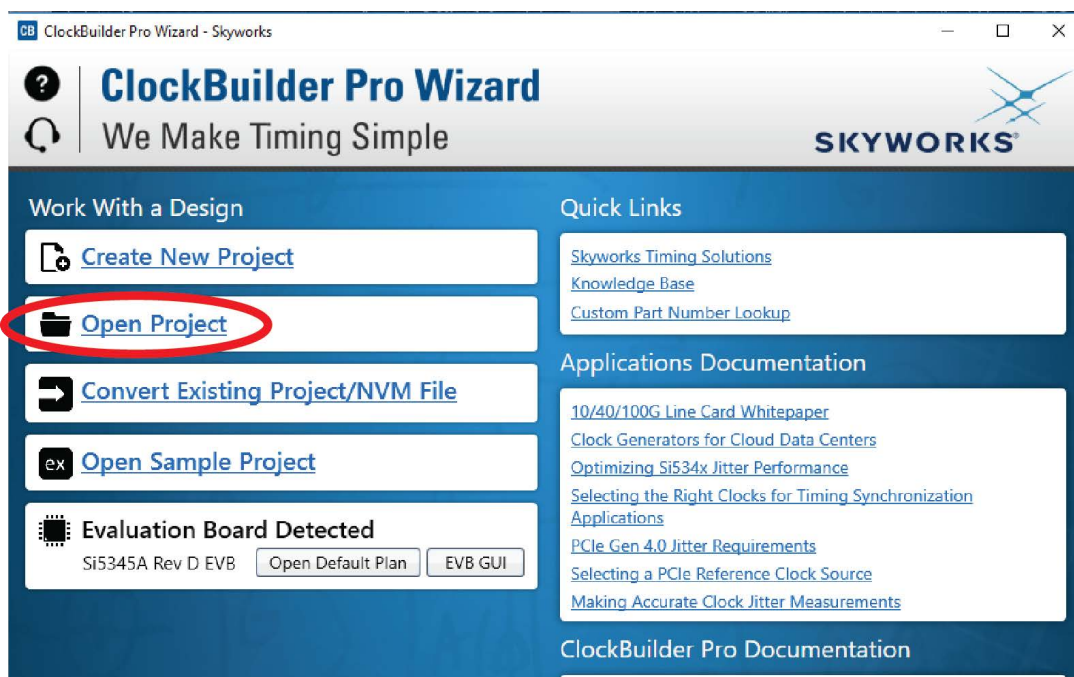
CB ClockBuilder Pro Wizard - Skyworks

ClockBuilder Pro Wizard
We Make Timing Simple

SKYWORKS

Work With a Design

Create New Project

Open Project

Convert Existing Project/NVM File

ex Open Sample Project

Evaluation Board Detected
Si5345A Rev D EVB Open Default Plan EVB GUI

Quick Links

Skyworks Timing Solutions
Knowledge Base
Custom Part Number Lookup

Applications Documentation

10/40/100G Line Card Whitepaper
Clock Generators for Cloud Data Centers
Optimizing Si534x Jitter Performance
Selecting the Right Clocks for Timing Synchronization Applications
PCIe Gen 4.0 Jitter Requirements
Selecting a PCIe Reference Clock Source
Making Accurate Clock Jitter Measurements

ClockBuilder Pro Documentation